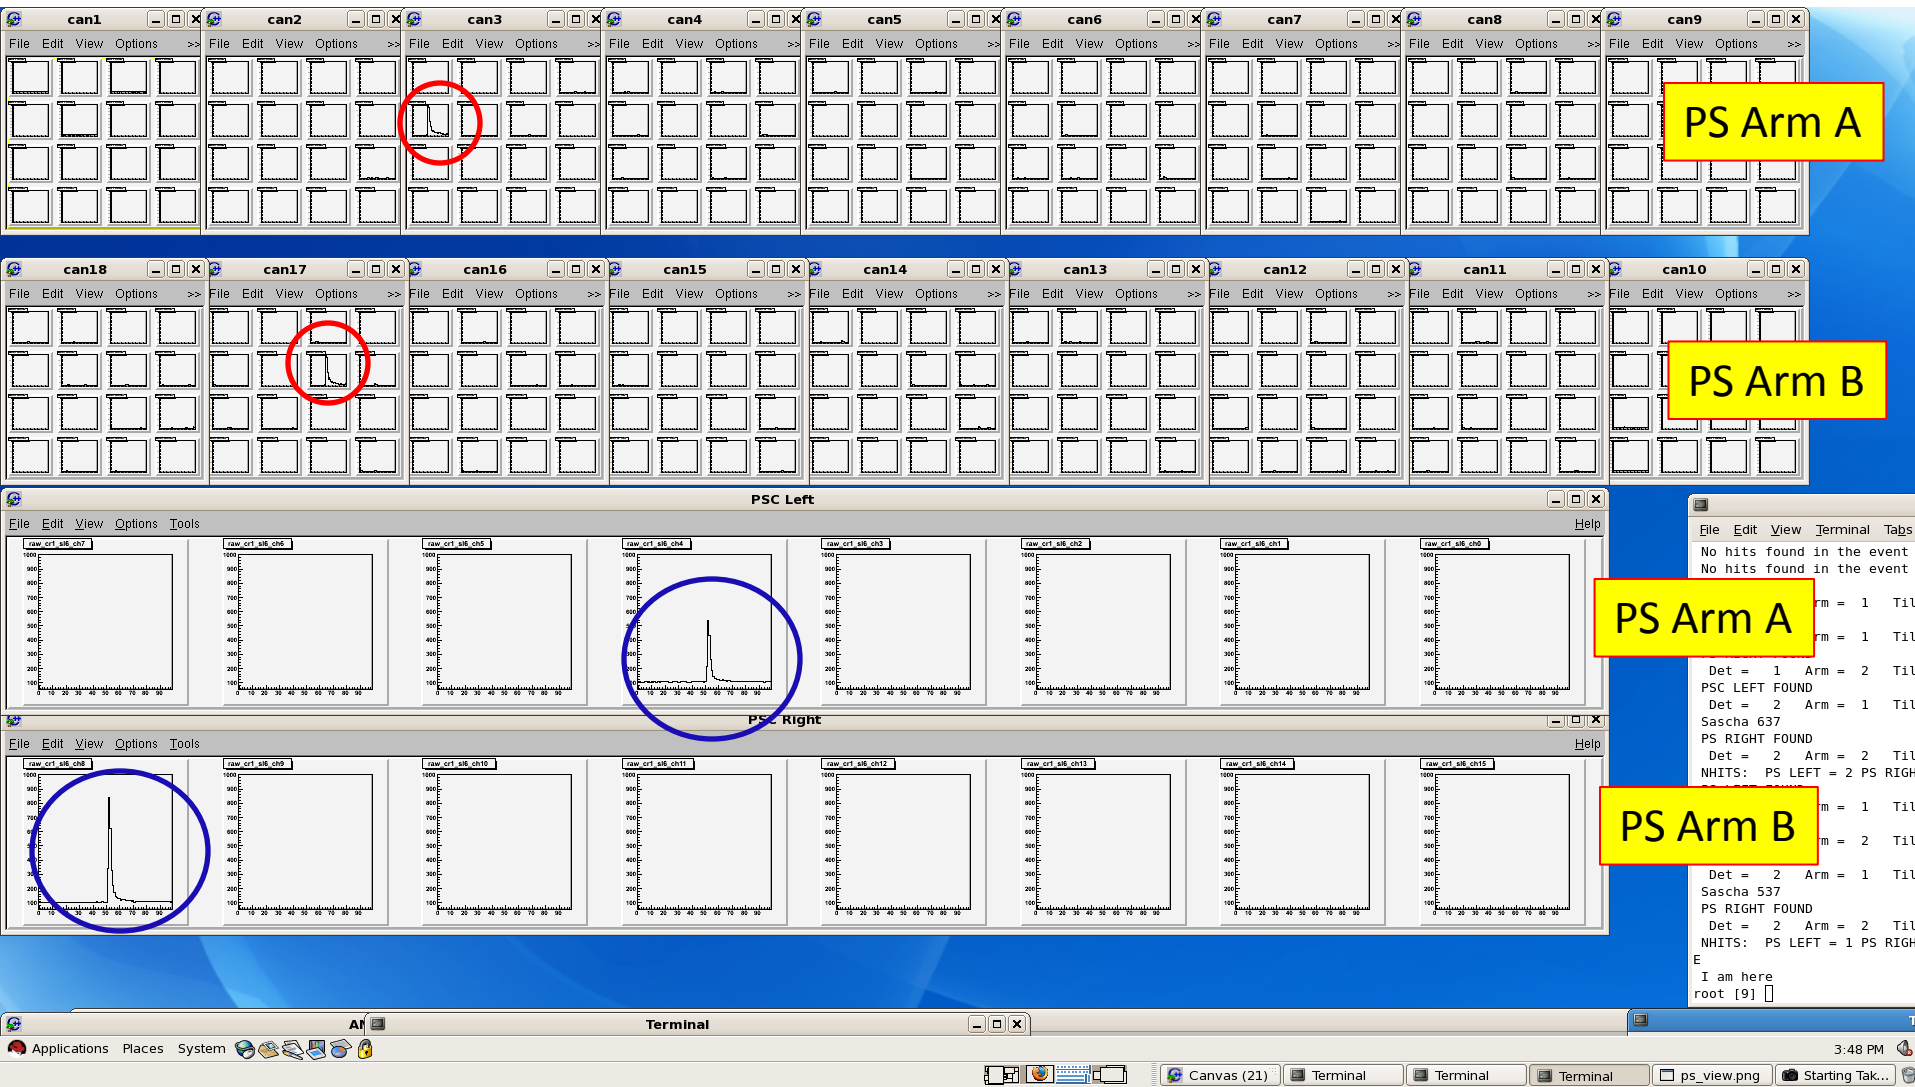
can1 File Edit View Options >>
can2 File Edit View Options >>
can3 File Edit View Options >>
can4 File Edit View Options >>
can5 File Edit View Options >>
can6 File Edit View Options >>
can7 File Edit View Options >>
can8 File Edit View Options >>
can9 File Edit View Options >>

PS Arm A

can18 File Edit View Options >>
can17 File Edit View Options >>
can16 File Edit View Options >>
can15 File Edit View Options >>
can14 File Edit View Options >>
can13 File Edit View Options >>
can12 File Edit View Options >>
can11 File Edit View Options >>
can10 File Edit View Options >>

PS Arm B

PSC Left
File Edit View Options Tools Help
raw_cr1_sl6_ch7 raw_cr1_sl6_ch6 raw_cr1_sl6_ch5 raw_cr1_sl6_ch4 raw_cr1_sl6_ch3 raw_cr1_sl6_ch2 raw_cr1_sl6_ch1 raw_cr1_sl6_ch0

PSC Right
File Edit View Options Tools Help
raw_cr1_sl6_ch8 raw_cr1_sl6_ch9 raw_cr1_sl6_ch10 raw_cr1_sl6_ch11 raw_cr1_sl6_ch12 raw_cr1_sl6_ch13 raw_cr1_sl6_ch14 raw_cr1_sl6_ch15

File Edit View Terminal Tabs
No hits found in the event
No hits found in the event
PS Arm A
rm = 1 Til
rm = 1 Til
Det = 1 Arm = 2 Til
PSC LEFT FOUND
Det = 2 Arm = 1 Til
Sascha 637
PS RIGHT FOUND
Det = 2 Arm = 2 Til
NHITS: PS LEFT = 2 PS RIGH
PS Arm B
m = 1 Til
m = 2 Til
Det = 2 Arm = 1 Til
Sascha 537
PS RIGHT FOUND
Det = 2 Arm = 2 Til
NHITS: PS LEFT = 1 PS RIGH
E
I am here
root [9]

Terminal
Applications Places System
3:48 PM
Canvas (21) Terminal Terminal Terminal ps_view.png Starting Tak...